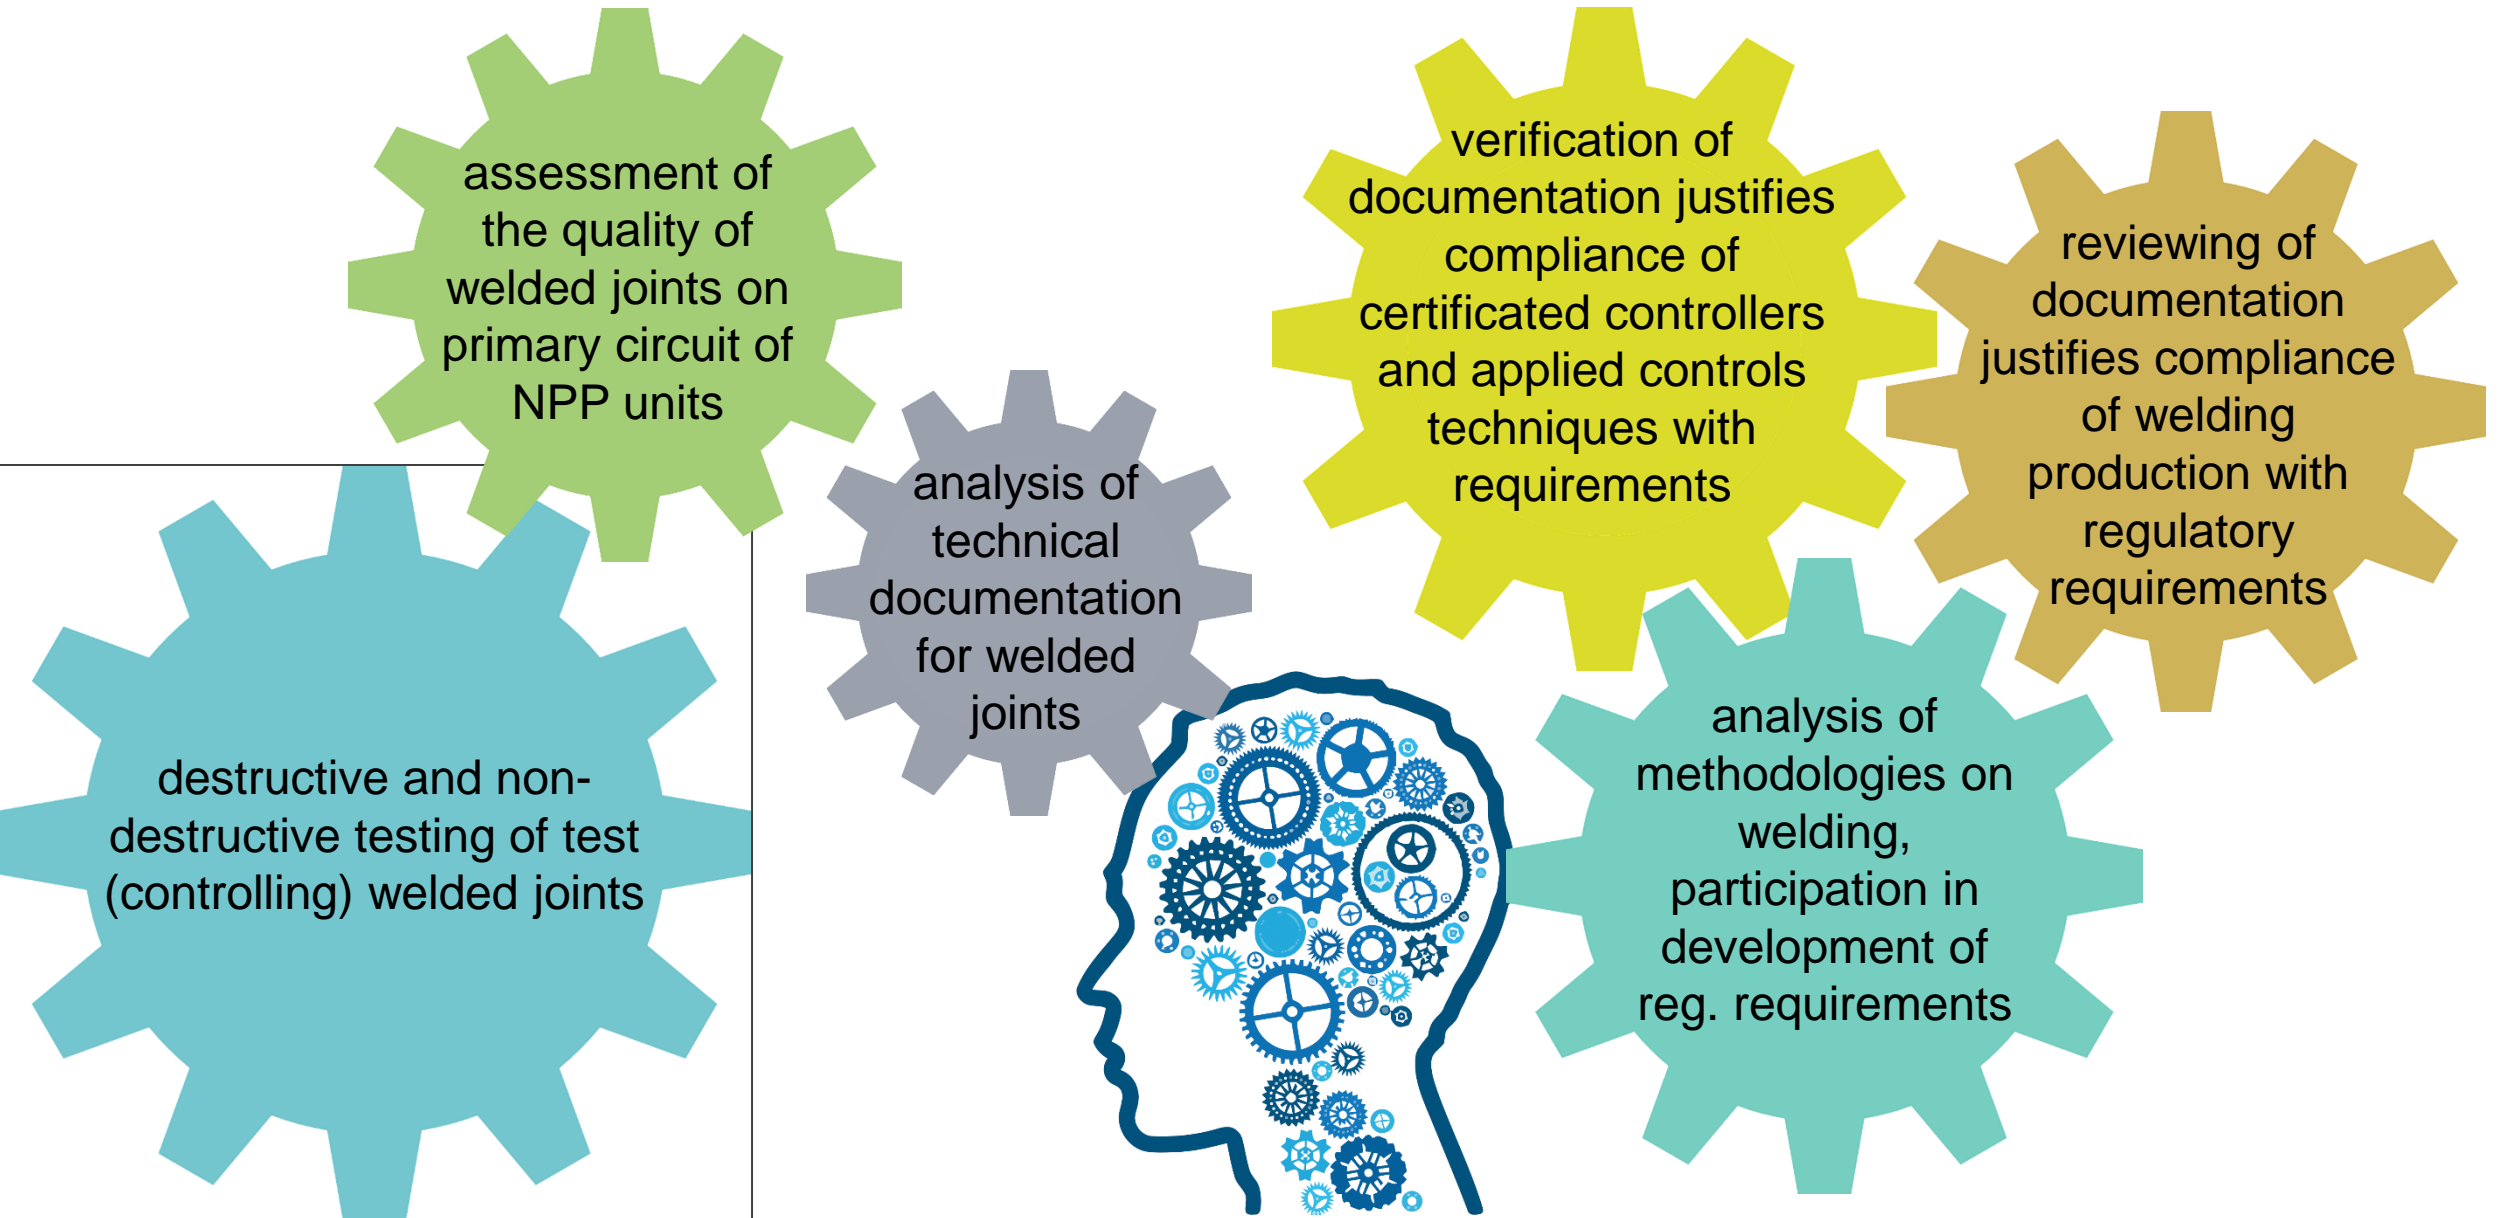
assessment of the quality of welded joints on primary circuit of NPP units

verification of documentation justifies compliance of certificated controllers and applied controls techniques with requirements

reviewing of documentation justifies compliance of welding production with regulatory requirements

analysis of technical documentation for welded joints

destructive and non-destructive testing of test (controlling) welded joints

analysis of methodologies on welding, participation in development of reg. requirements